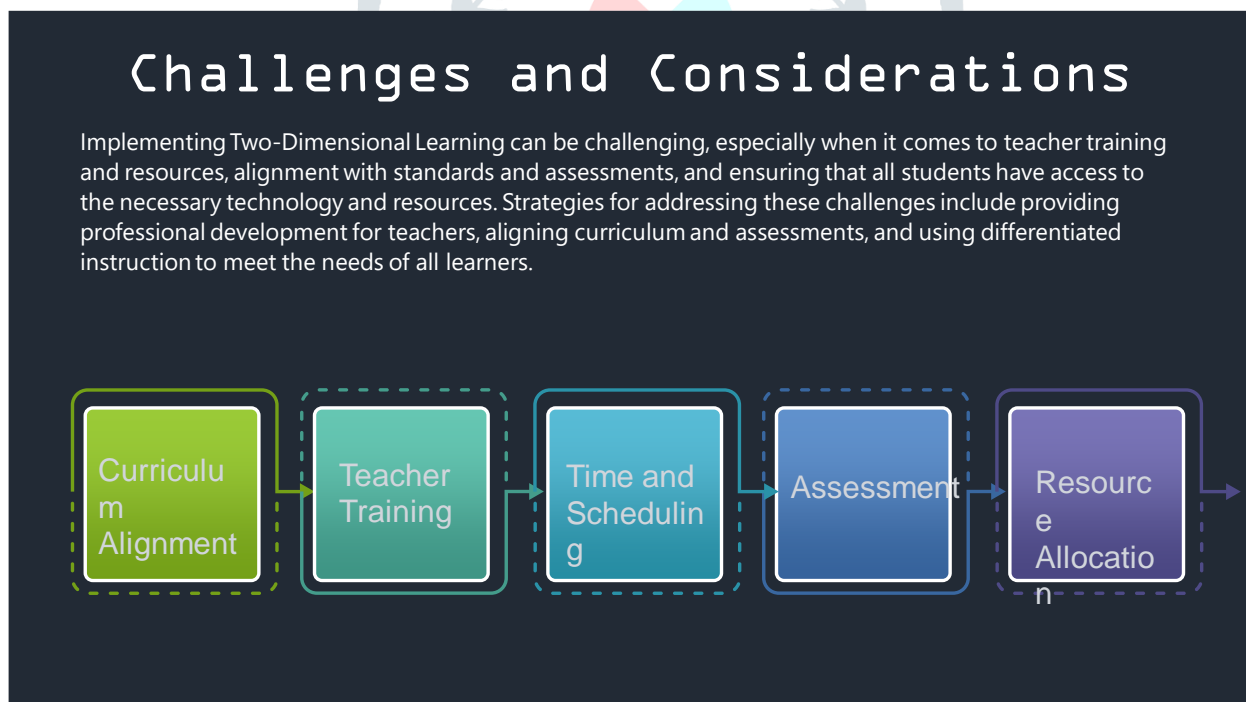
Challenges and Considerations

Implementing Two-Dimensional Learning can be challenging, especially when it comes to teacher training and resources, alignment with standards and assessments, and ensuring that all students have access to the necessary technology and resources. Strategies for addressing these challenges include providing professional development for teachers, aligning curriculum and assessments, and using differentiated instruction to meet the needs of all learners.

Curriculu m Alignment

Teacher Training

Time and Schedulin g

Assessment

Resourc e Allocatio n